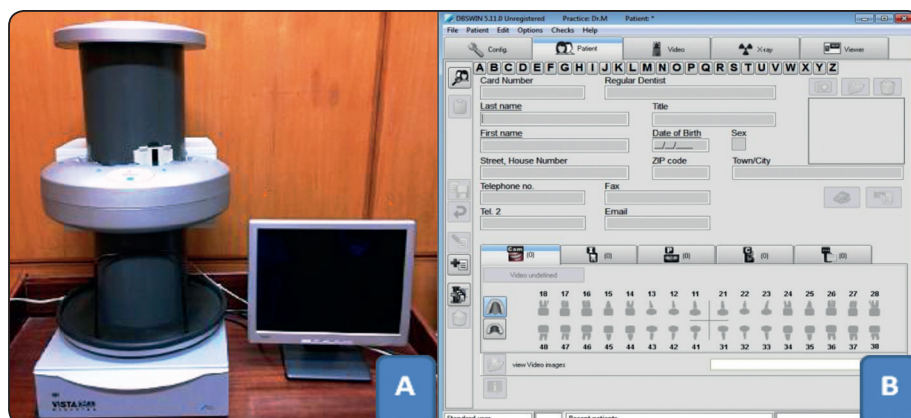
VISTA SCAN

A

DBSWIN 5.11.0 Unregistered Practice: Dr.M Patient: *

File Patient Edit Options Checks Help

Config. Patient Video X-ray Viewer

A B C D E F G H I J K L M N O P Q R S T U V W X Y Z

Card Number

Regular Dentist

Last name

Title

First name

Date of Birth

Sex

__/__/____

Street, House Number

ZIP code

Town/City

Telephone no.

Fax

Tel. 2

Email

Cam (0) (0) (0) (0) (0)

Video undefined

18 17 16 15 14 13 12 11 21 22 23 24 25 26 27 28

48 47 46 45 44 43 42 41 31 32 33 34 35 36 37 38

view Video images

Standard user

Recent patients

B